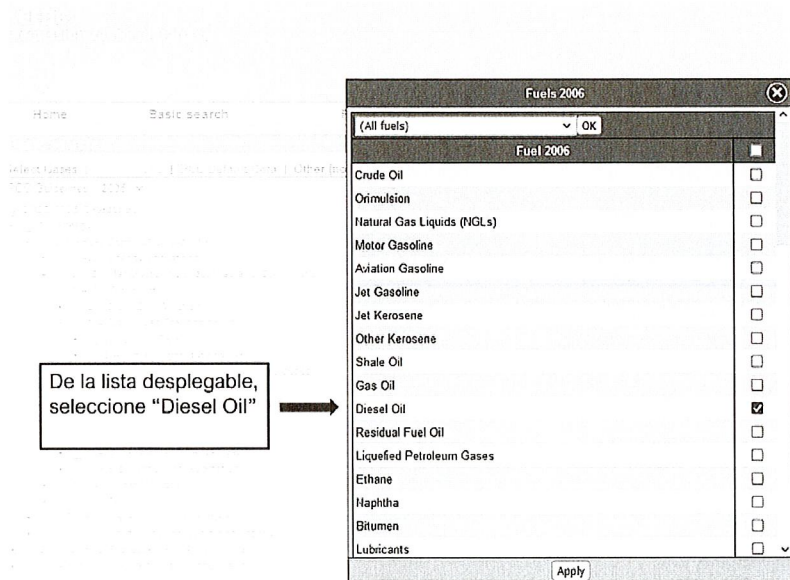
Home

Basic search

Fuels 2006

(All fuels) OK

| Fuel 2006 | |
|---|---|
| Crude Oil | ☐ |
| Orimulsion | ☐ |
| Natural Gas Liquids (NGLs) | ☐ |
| Motor Gasoline | ☐ |
| Aviation Gasoline | ☐ |
| Jet Gasoline | ☐ |
| Jet Kerosene | ☐ |
| Other Kerosene | ☐ |
| Shale Oil | ☐ |
| Gas Oil | ☐ |
| Diesel Oil | ☑ |
| Residual Fuel Oil | ☐ |
| Liquefied Petroleum Gases | ☐ |
| Ethane | ☐ |
| Naphtha | ☐ |
| Bitumen | ☐ |
| Lubricants | ☐ |

Apply

De la lista desplegable, seleccione “Diesel Oil”